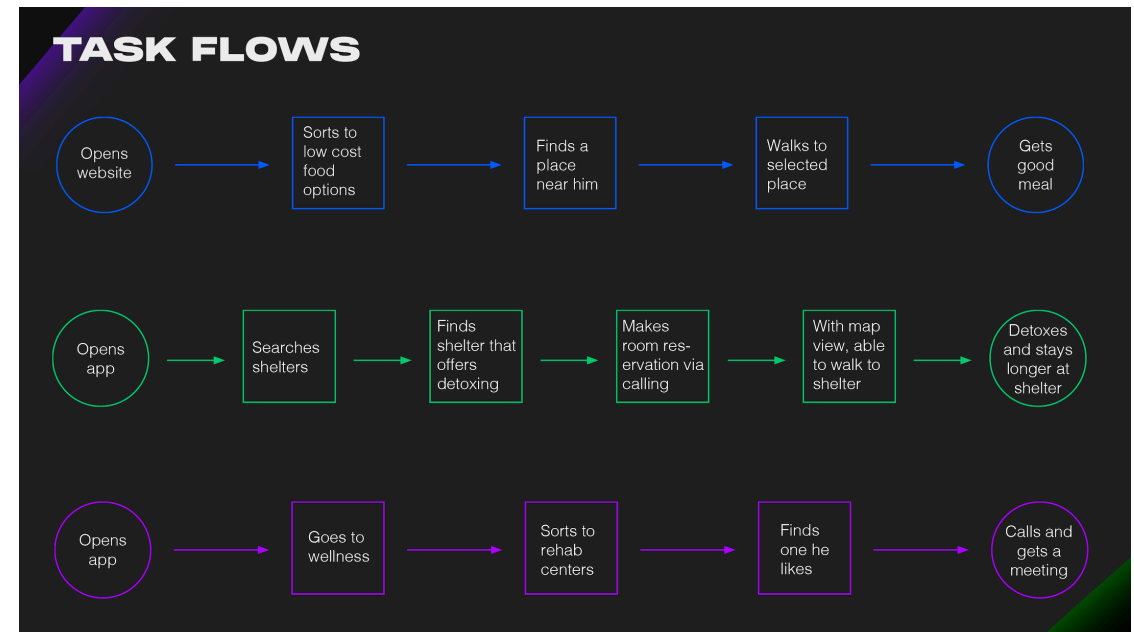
TASK FLOWS

Opens website

Sorts to low cost food options

Finds a place near him

Walks to selected place

Gets good meal

Opens app

Searches shelters

Finds shelter that offers detoxing

Makes room reservation via calling

With map view, able to walk to shelter

Detoxes and stays longer at shelter

Opens app

Goes to wellness

Sorts to rehab centers

Finds one he likes

Calls and gets a meeting